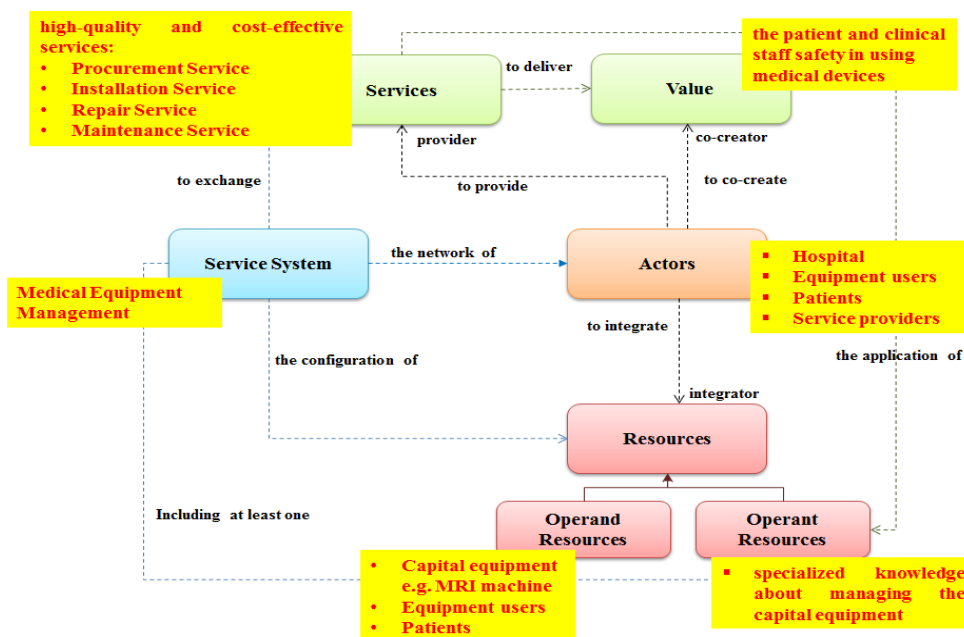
high-quality and cost-effective services:
- Procurement Service
- Installation Service
- Repair Service
- Maintenance Service

Services

to deliver

Value

the patient and clinical staff safety in using medical devices

provider

co-creator

to exchange

to provide

to co-create

Service System

the network of

Actors

- Hospital
- Equipment users
- Patients
- Service providers

Medical Equipment Management

to integrate

the configuration of

the application of

integrator

Resources

Including at least one

Operand Resources

Operant Resources

- Capital equipment e.g. MRI machine
- Equipment users
- Patients

- specialized knowledge about managing the capital equipment